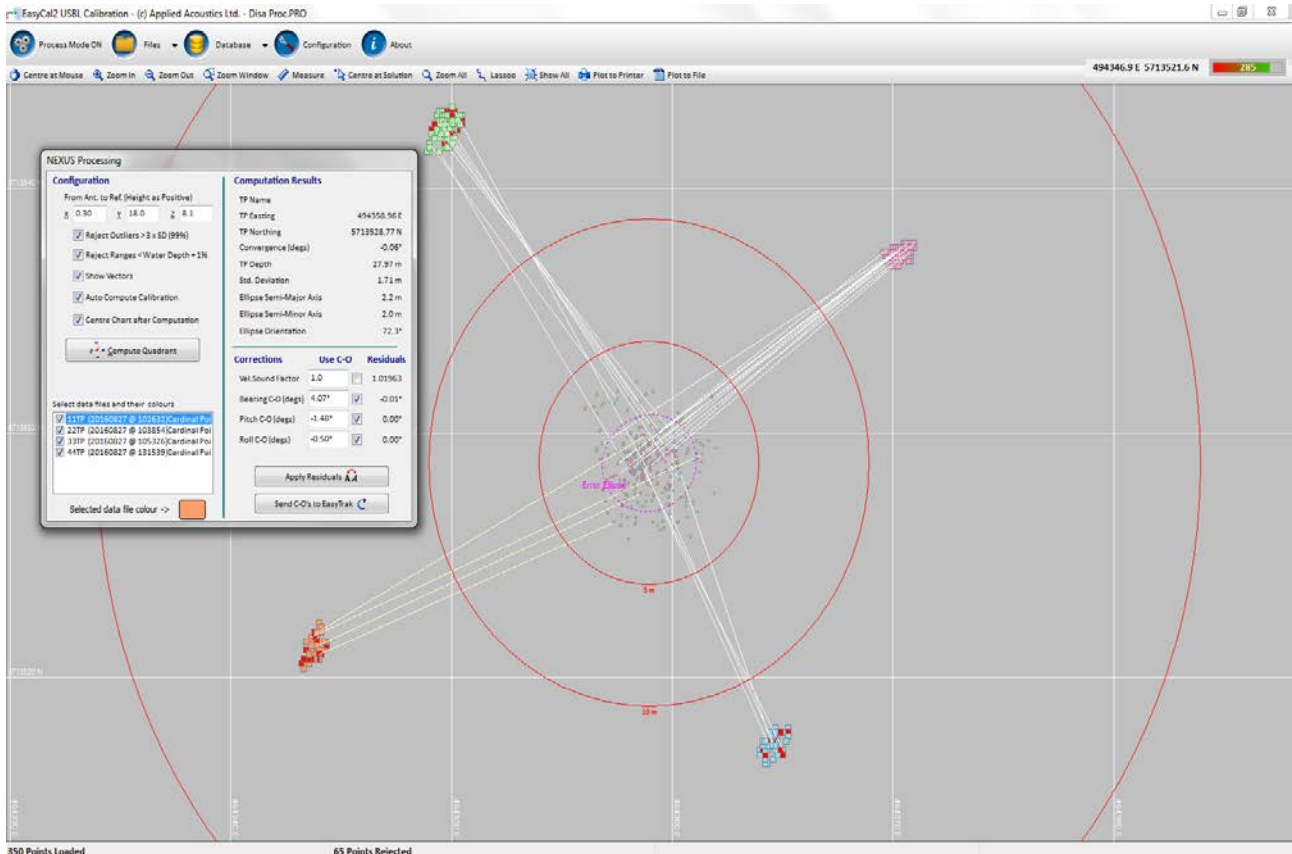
EasyCal2 USBL Calibration - (c) Applied Acoustics Ltd. - Disa Proc.PRO

Process Mode ON Files Database Configuration About

Centre at Mouse Zoom In Zoom Out Zoom Window Measure Centre at Solution Zoom All Lasso Show All Plot to Printer Plot to File

494346.9 E 5713521.6 N 285

NEXUS Processing

Configuration

From Ant. to Ref. (Height as Positive)

X 0.30 Y 18.0 Z 8.1

Reject Outliers > 3 x SD (99%)

Reject Ranges < Water Depth + 1%

Show Vectors

Auto Compute Calibration

Centre Chart after Computation

Compute Quadrant

Select data files and their colours

11TP (20160827 @ 102632)Cardinal Poi

22TP (20160827 @ 103854)Cardinal Poi

33TP (20160827 @ 105326)Cardinal Poi

44TP (20160827 @ 131539)Cardinal Poi

Selected data file colour ->

Computation Results

| | |
|---|---|
| TP Name | |
| TP Easting | 494358.56 E |
| TP Northing | 5713528.77 N |
| Convergence (degs) | -0.06° |
| TP Depth | 27.97 m |
| Std. Deviation | 1.71 m |
| Ellipse Semi-Major Axis | 2.2 m |
| Ellipse Semi-Minor Axis | 2.0 m |
| Ellipse Orientation | 72.3° |

| Corrections | | Use C-O | Residuals |
|---|---|---|---|
| Vel.Sound Factor | 1.0 | | 1.01963 |
| Bearing C-O (degs) | 4.07° | ✓ | -0.01° |
| Pitch C-O (degs) | -1.48° | ✓ | 0.00° |
| Roll C-O (degs) | -0.50° | ✓ | 0.00° |

Apply Residuals

Send C-O's to EasyTrak

Error Ellipse

5 m

10 m

350 Points Loaded

65 Points Rejected